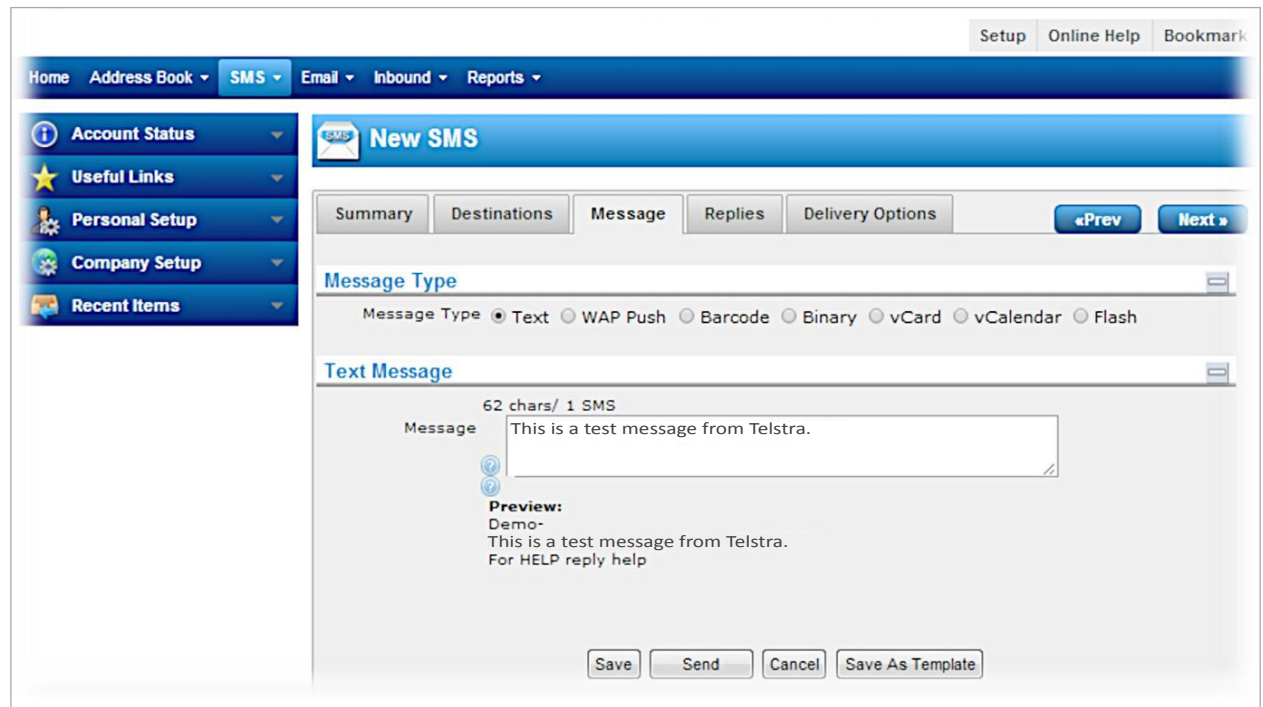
Setup Online Help Bookmark

Home Address Book ▾ SMS ▾ Email ▾ Inbound ▾ Reports ▾

Account Status
Useful Links
Personal Setup
Company Setup
Recent Items

SMS New SMS

Summary Destinations Message Replies Delivery Options «Prev Next »

Message Type

Message Type ◉ Text ○ WAP Push ○ Barcode ○ Binary ○ vCard ○ vCalendar ○ Flash

Text Message

62 chars/ 1 SMS

Message This is a test message from Telstra.

Preview:
Demo-
This is a test message from Telstra.
For HELP reply help

Save Send Cancel Save As Template